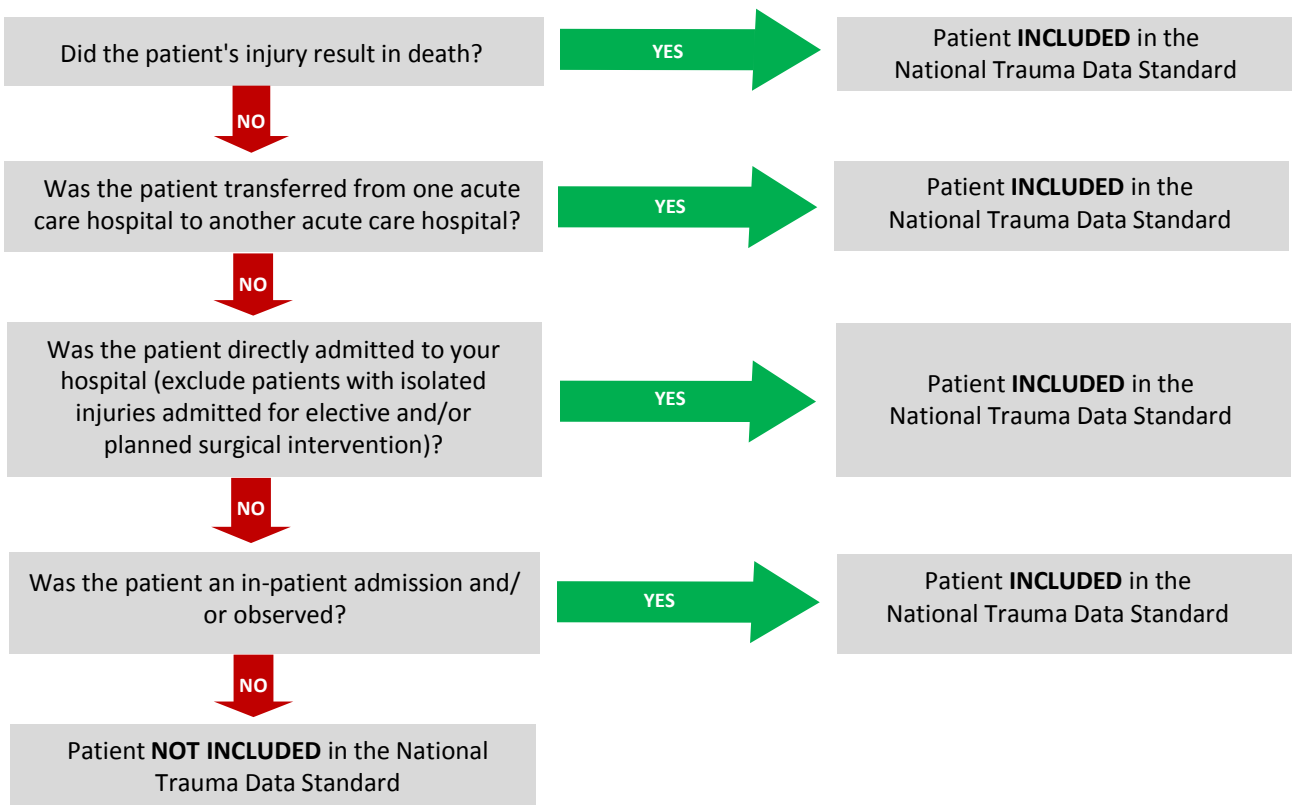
Did the patient's injury result in death?

YES

Patient INCLUDED in the National Trauma Data Standard

NO

Was the patient transferred from one acute care hospital to another acute care hospital?

YES

Patient INCLUDED in the National Trauma Data Standard

NO

Was the patient directly admitted to your hospital (exclude patients with isolated injuries admitted for elective and/or planned surgical intervention)?

YES

Patient INCLUDED in the National Trauma Data Standard

NO

Was the patient an in-patient admission and/ or observed?

YES

Patient INCLUDED in the National Trauma Data Standard

NO

Patient NOT INCLUDED in the National Trauma Data Standard